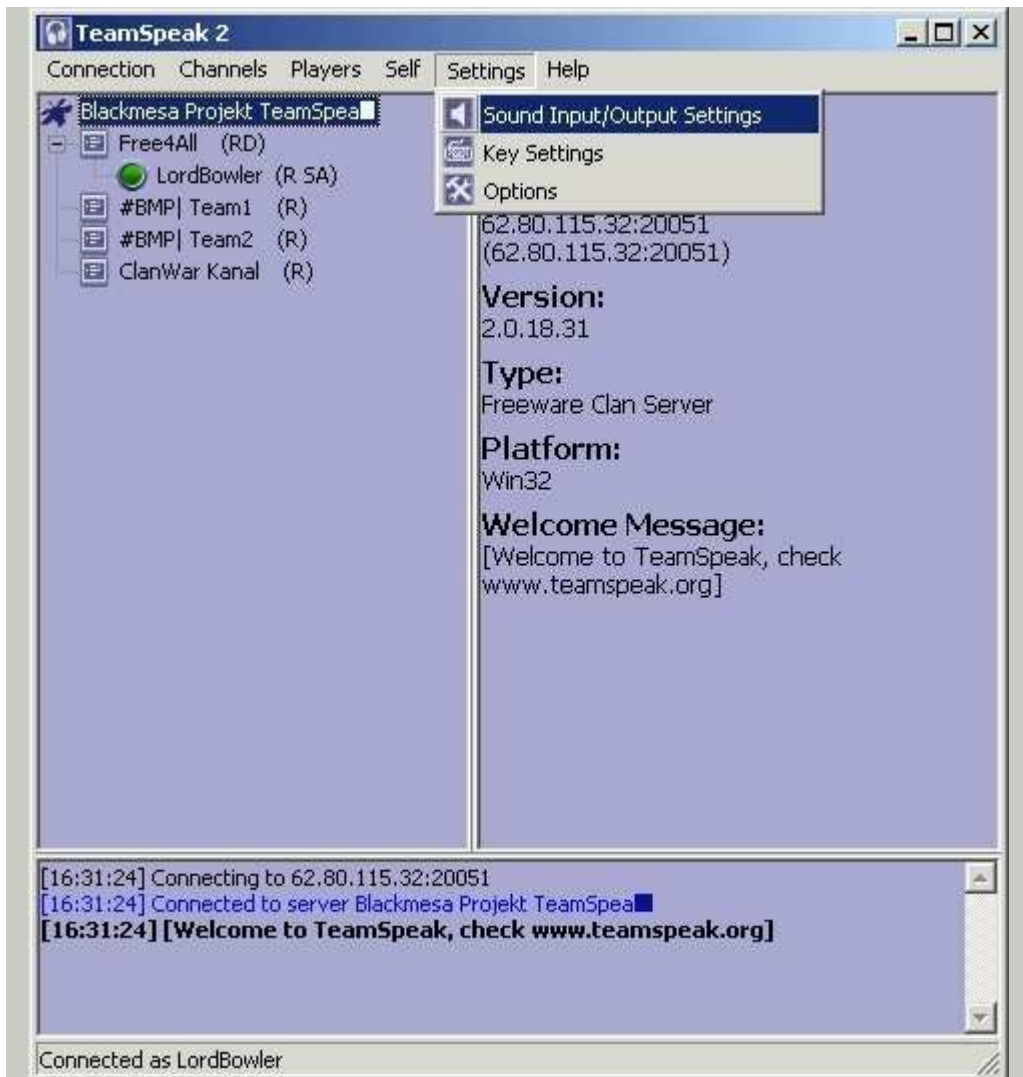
TeamSpeak 2

Connection Channels Players Self Settings Help

Sound Input/Output Settings
Key Settings
Options

Blackmesa Projekt TeamSpea
Free4All (RD)
LordBowler (R SA)
#BMP| Team1 (R)
#BMP| Team2 (R)
ClanWar Kanal (R)

62.80.115.32:20051
(62.80.115.32:20051)

Version:
2.0.18.31

Type:
Freeware Clan Server

Platform:
Win32

Welcome Message:
[Welcome to TeamSpeak, check www.teamspeak.org]

[16:31:24] Connecting to 62.80.115.32:20051
[16:31:24] Connected to server Blackmesa Projekt TeamSpea
[16:31:24] [Welcome to TeamSpeak, check www.teamspeak.org]

Connected as LordBowler